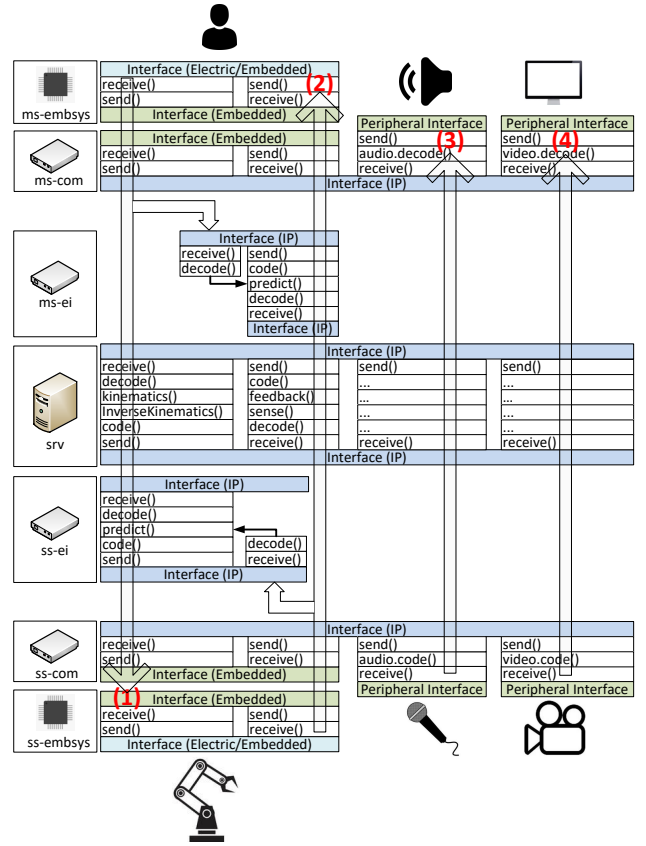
ms-embsys
Interface (Electric/Embedded)
receive() send() (2)
send() receive()
Interface (Embedded)

Peripheral Interface
send() (3)
audio.decode()
receive()

Peripheral Interface
send() (4)
video.decode()
receive()

ms-com
Interface (Embedded)
receive() send()
send() receive()
Interface (IP)

ms-ei
Interface (IP)
receive() send()
decode() code()
predict()
decode()
receive()
Interface (IP)

srv
Interface (IP)
receive() send() send() send()
decode() code() ... ...
kinematics() feedback() ... ...
InverseKinematics() sense() ... ...
code() decode() ... ...
send() receive() receive() receive()
Interface (IP)

ss-ei
Interface (IP)
receive()
decode()
predict()
code() decode()
send() receive()
Interface (IP)

ss-com
Interface (IP)
receive() send() send() send()
send() receive() audio.code() video.code()
Interface (Embedded)
receive() receive()
Peripheral Interface Peripheral Interface

ss-embsys
(1) Interface (Embedded)
receive() send()
send() receive()
Interface (Electric/Embedded)